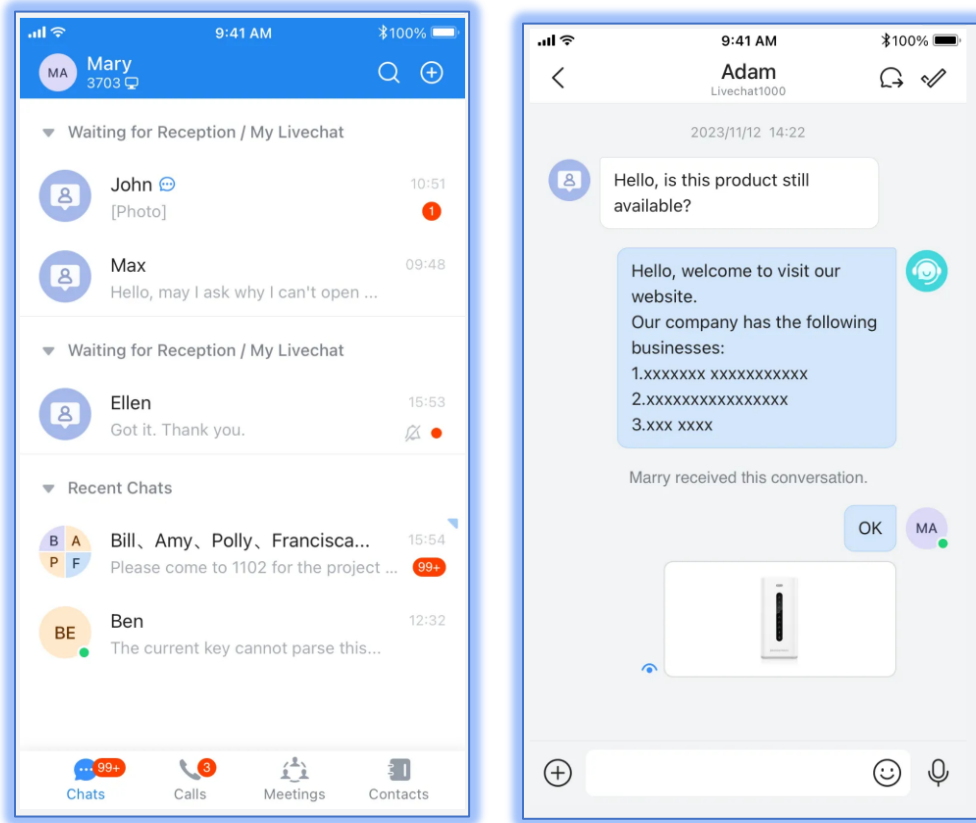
9:41 AM 100%

MA Mary
3703

Waiting for Reception / My Livechat

John 10:51
[Photo] 1

Max 09:48
Hello, may I ask why I can't open ...

Waiting for Reception / My Livechat

Ellen 15:53
Got it. Thank you.

Recent Chats

B A P F Bill、Amy、Polly、Francisca... 15:54
Please come to 1102 for the project ... 99+

BE Ben 12:32
The current key cannot parse this...

99+ Chats
3 Calls
Meetings
Contacts

9:41 AM 100%

Adam
Livechat1000

2023/11/12 14:22

Hello, is this product still available?

Hello, welcome to visit our website.
Our company has the following businesses:
1.xxxxxxx xxxxxxxxxxx
2.xxxxxxxxxxxxxxxx
3.xxx xxxx

Marry received this conversation.

OK MA